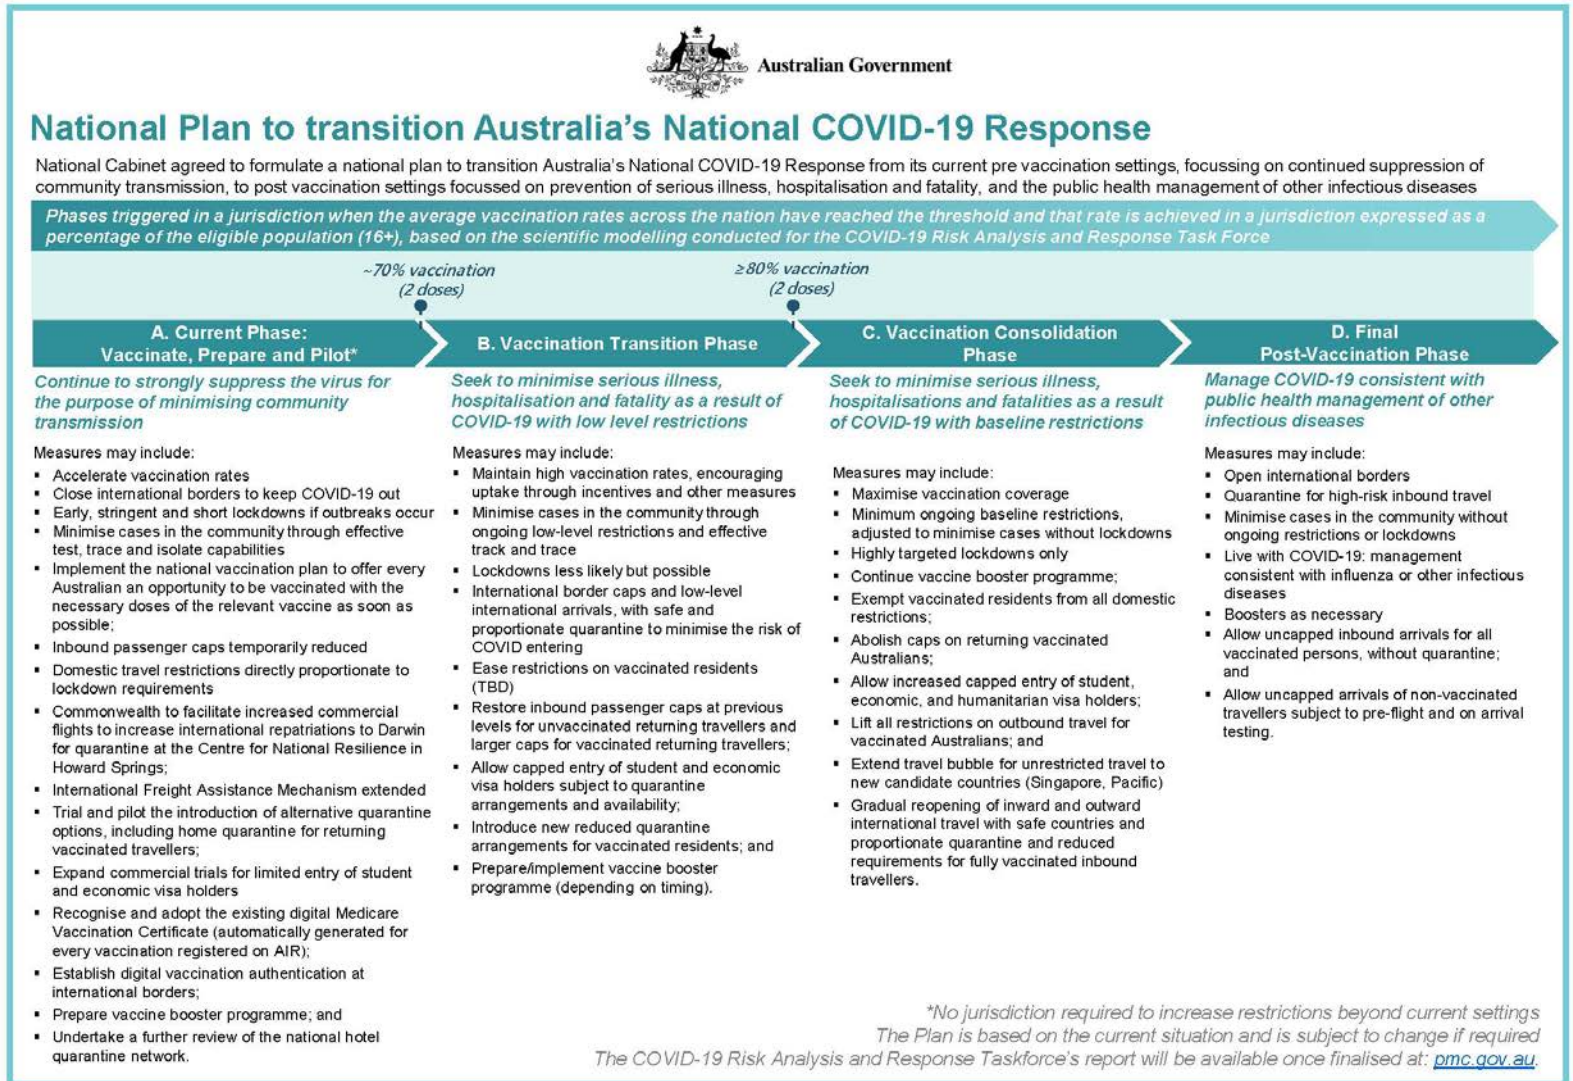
Australian Government

National Plan to transition Australia's National COVID-19 Response

National Cabinet agreed to formulate a national plan to transition Australia's National COVID-19 Response from its current pre vaccination settings, focussing on continued suppression of community transmission, to post vaccination settings focussed on prevention of serious illness, hospitalisation and fatality, and the public health management of other infectious diseases

Phases triggered in a jurisdiction when the average vaccination rates across the nation have reached the threshold and that rate is achieved in a jurisdiction expressed as a percentage of the eligible population (16+), based on the scientific modelling conducted for the COVID-19 Risk Analysis and Response Task Force

~70% vaccination (2 doses)

≥80% vaccination (2 doses)

A. Current Phase: Vaccinate, Prepare and Pilot*

Continue to strongly suppress the virus for the purpose of minimising community transmission

Measures may include:
- Accelerate vaccination rates
- Close international borders to keep COVID-19 out
- Early, stringent and short lockdowns if outbreaks occur
- Minimise cases in the community through effective test, trace and isolate capabilities
- Implement the national vaccination plan to offer every Australian an opportunity to be vaccinated with the necessary doses of the relevant vaccine as soon as possible;
- Inbound passenger caps temporarily reduced
- Domestic travel restrictions directly proportionate to lockdown requirements
- Commonwealth to facilitate increased commercial flights to increase international repatriations to Darwin for quarantine at the Centre for National Resilience in Howard Springs;
- International Freight Assistance Mechanism extended
- Trial and pilot the introduction of alternative quarantine options, including home quarantine for returning vaccinated travellers;
- Expand commercial trials for limited entry of student and economic visa holders
- Recognise and adopt the existing digital Medicare Vaccination Certificate (automatically generated for every vaccination registered on AIR);
- Establish digital vaccination authentication at international borders;
- Prepare vaccine booster programme; and
- Undertake a further review of the national hotel quarantine network.

B. Vaccination Transition Phase

Seek to minimise serious illness, hospitalisation and fatality as a result of COVID-19 with low level restrictions

Measures may include:
- Maintain high vaccination rates, encouraging uptake through incentives and other measures
- Minimise cases in the community through ongoing low-level restrictions and effective track and trace
- Lockdowns less likely but possible
- International border caps and low-level international arrivals, with safe and proportionate quarantine to minimise the risk of COVID entering
- Ease restrictions on vaccinated residents (TBD)
- Restore inbound passenger caps at previous levels for unvaccinated returning travellers and larger caps for vaccinated returning travellers;
- Allow capped entry of student and economic visa holders subject to quarantine arrangements and availability;
- Introduce new reduced quarantine arrangements for vaccinated residents; and
- Prepare/implement vaccine booster programme (depending on timing).

C. Vaccination Consolidation Phase

Seek to minimise serious illness, hospitalisations and fatalities as a result of COVID-19 with baseline restrictions

Measures may include:
- Maximise vaccination coverage
- Minimum ongoing baseline restrictions, adjusted to minimise cases without lockdowns
- Highly targeted lockdowns only
- Continue vaccine booster programme;
- Exempt vaccinated residents from all domestic restrictions;
- Abolish caps on returning vaccinated Australians;
- Allow increased capped entry of student, economic, and humanitarian visa holders;
- Lift all restrictions on outbound travel for vaccinated Australians; and
- Extend travel bubble for unrestricted travel to new candidate countries (Singapore, Pacific)
- Gradual reopening of inward and outward international travel with safe countries and proportionate quarantine and reduced requirements for fully vaccinated inbound travellers.

D. Final Post-Vaccination Phase

Manage COVID-19 consistent with public health management of other infectious diseases

Measures may include:
- Open international borders
- Quarantine for high-risk inbound travel
- Minimise cases in the community without ongoing restrictions or lockdowns
- Live with COVID-19: management consistent with influenza or other infectious diseases
- Boosters as necessary
- Allow uncapped inbound arrivals for all vaccinated persons, without quarantine; and
- Allow uncapped arrivals of non-vaccinated travellers subject to pre-flight and on arrival testing.

*No jurisdiction required to increase restrictions beyond current settings
The Plan is based on the current situation and is subject to change if required
The COVID-19 Risk Analysis and Response Taskforce's report will be available once finalised at: pmc.gov.au.